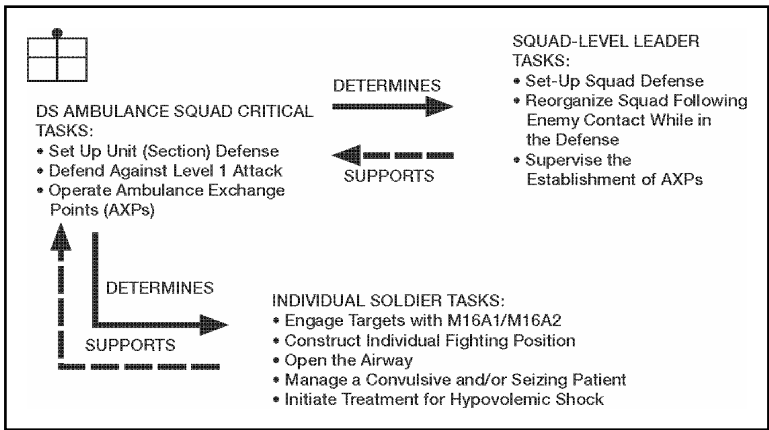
DS AMBULANCE SQUAD CRITICAL TASKS:
• Set Up Unit (Section) Defense
• Defend Against Level 1 Attack
• Operate Ambulance Exchange Points (AXPs)

DETERMINES

SUPPORTS

SQUAD-LEVEL LEADER TASKS:
• Set-Up Squad Defense
• Reorganize Squad Following Enemy Contact While in the Defense
• Supervise the Establishment of AXPs

DETERMINES

SUPPORTS

INDIVIDUAL SOLDIER TASKS:
• Engage Targets with M16A1/M16A2
• Construct Individual Fighting Position
• Open the Airway
• Manage a Convulsive and/or Seizing Patient
• Initiate Treatment for Hypovolemic Shock